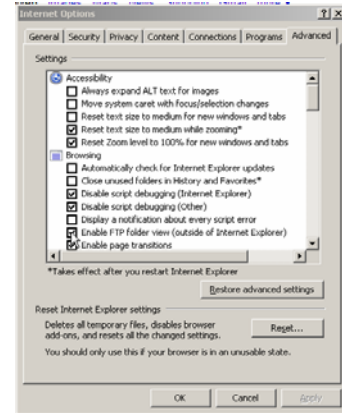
Internet Options

?| X

General | Security | Privacy | Content | Connections | Programs | Advanced

Settings

Accessibility
Always expand ALT text for images
Move system caret with focus/selection changes
Reset text size to medium for new windows and tabs
Reset text size to medium while zooming*
Reset Zoom level to 100% for new windows and tabs
Browsing
Automatically check for Internet Explorer updates
Close unused folders in History and Favorites*
Disable script debugging (Internet Explorer)
Disable script debugging (Other)
Display a notification about every script error
Enable FTP folder view (outside of Internet Explorer)
Enable page transitions

*Takes effect after you restart Internet Explorer

Restore advanced settings

Reset Internet Explorer settings

Deletes all temporary files, disables browser add-ons, and resets all the changed settings.

Reset...

You should only use this if your browser is in an unusable state.

OK | Cancel | Apply